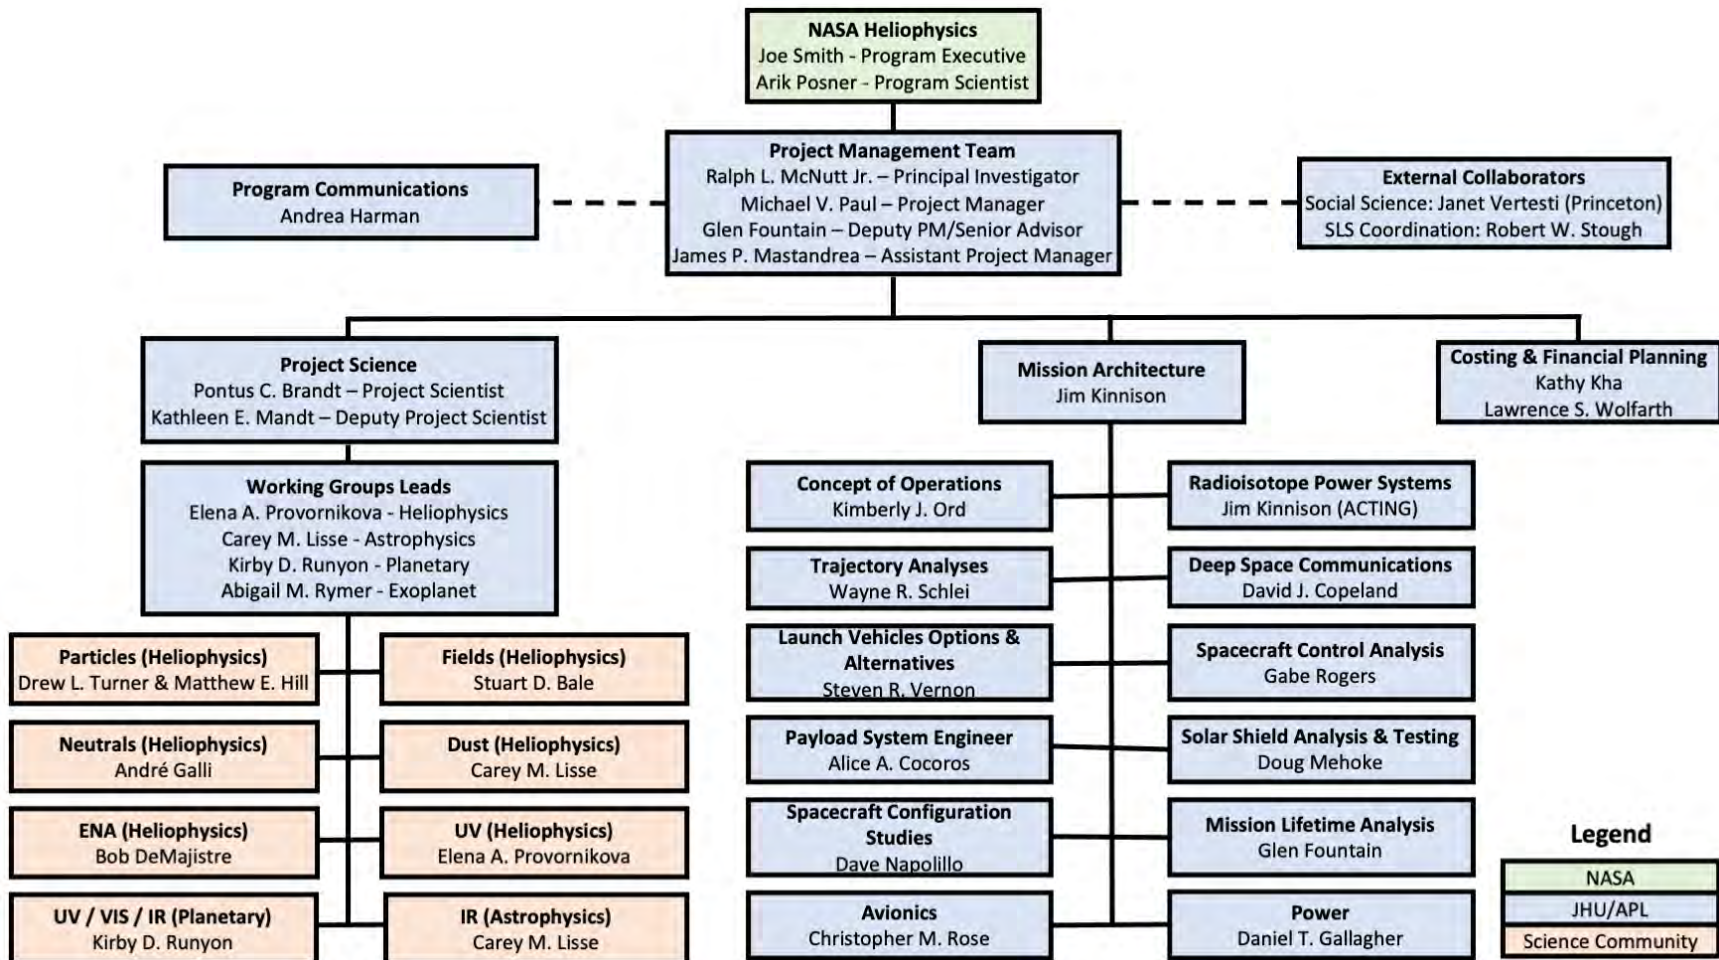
NASA Heliophysics
Joe Smith - Program Executive
Arik Posner - Program Scientist

Program Communications
Andrea Harman

Project Management Team
Ralph L. McNutt Jr. – Principal Investigator
Michael V. Paul – Project Manager
Glen Fountain – Deputy PM/Senior Advisor
James P. Mastandrea – Assistant Project Manager

External Collaborators
Social Science: Janet Vertesti (Princeton)
SLS Coordination: Robert W. Stough

Project Science
Pontus C. Brandt – Project Scientist
Kathleen E. Mandt – Deputy Project Scientist

Mission Architecture
Jim Kinnison

Costing & Financial Planning
Kathy Kha
Lawrence S. Wolfarth

Working Groups Leads
Elena A. Provornikova - Heliophysics
Carey M. Lisse - Astrophysics
Kirby D. Runyon - Planetary
Abigail M. Rymer - Exoplanet

Particles (Heliophysics)
Drew L. Turner & Matthew E. Hill

Fields (Heliophysics)
Stuart D. Bale

Neutrals (Heliophysics)
André Galli

Dust (Heliophysics)
Carey M. Lisse

ENA (Heliophysics)
Bob DeMajistre

UV (Heliophysics)
Elena A. Provornikova

UV / VIS / IR (Planetary)
Kirby D. Runyon

IR (Astrophysics)
Carey M. Lisse

Concept of Operations
Kimberly J. Ord

Radioisotope Power Systems
Jim Kinnison (ACTING)

Trajectory Analyses
Wayne R. Schlei

Deep Space Communications
David J. Copeland

Launch Vehicles Options & Alternatives
Steven R. Vernon

Spacecraft Control Analysis
Gabe Rogers

Payload System Engineer
Alice A. Cocoros

Solar Shield Analysis & Testing
Doug Mehoke

Spacecraft Configuration Studies
Dave Napolillo

Mission Lifetime Analysis
Glen Fountain

Avionics
Christopher M. Rose

Power
Daniel T. Gallagher

Legend
NASA
JHU/APL
Science Community